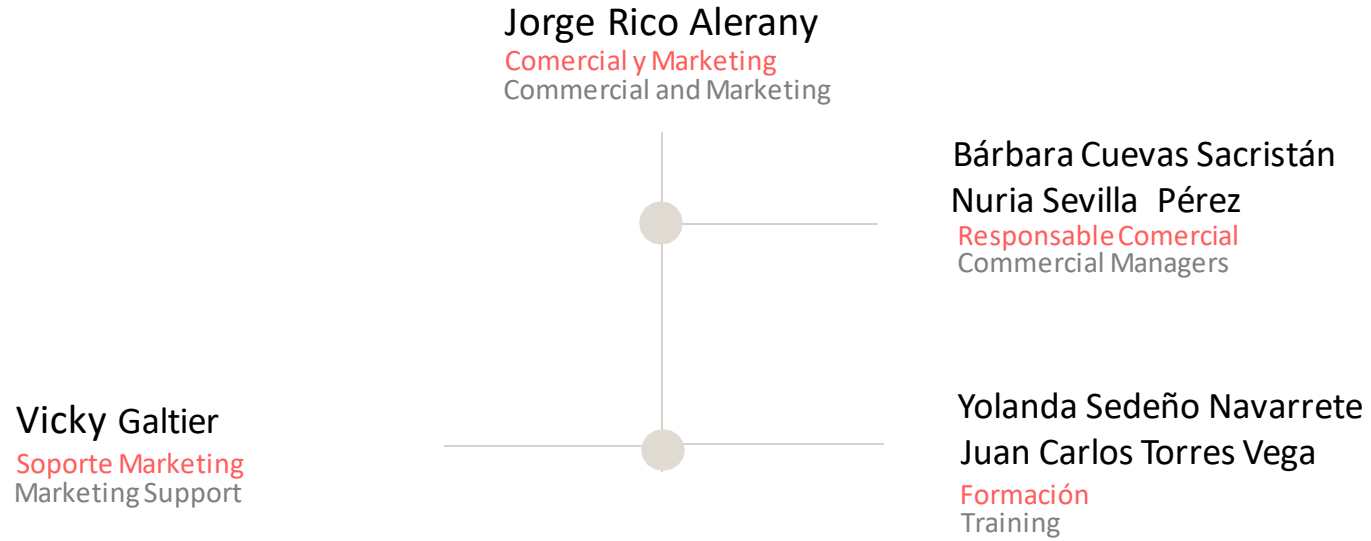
Jorge Rico Alerany
Comercial y Marketing
Commercial and Marketing

Bárbara Cuevas Sacristán
Nuria Sevilla Pérez
Responsable Comercial
Commercial Managers

Vicky Galtier
Soporte Marketing
Marketing Support

Yolanda Sedeño Navarrete
Juan Carlos Torres Vega
Formación
Training